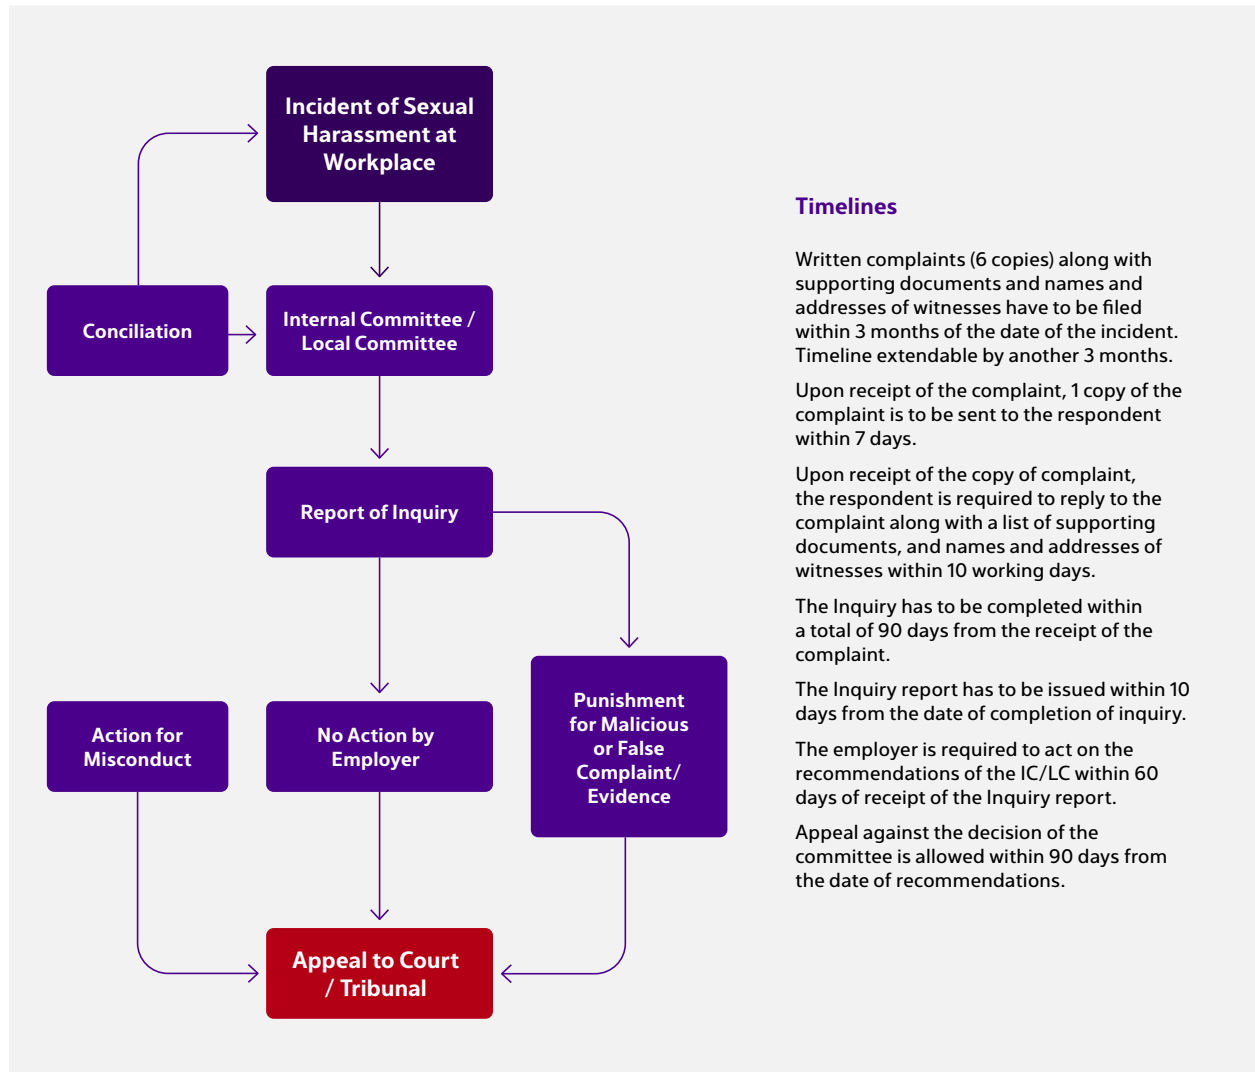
Incident of Sexual Harassment at Workplace

Conciliation

Internal Committee / Local Committee

Report of Inquiry

Action for Misconduct

No Action by Employer

Punishment for Malicious or False Complaint/ Evidence

Appeal to Court / Tribunal

Timelines

Written complaints (6 copies) along with supporting documents and names and addresses of witnesses have to be filed within 3 months of the date of the incident. Timeline extendable by another 3 months.

Upon receipt of the complaint, 1 copy of the complaint is to be sent to the respondent within 7 days.

Upon receipt of the copy of complaint, the respondent is required to reply to the complaint along with a list of supporting documents, and names and addresses of witnesses within 10 working days.

The Inquiry has to be completed within a total of 90 days from the receipt of the complaint.

The Inquiry report has to be issued within 10 days from the date of completion of inquiry.

The employer is required to act on the recommendations of the IC/LC within 60 days of receipt of the Inquiry report.

Appeal against the decision of the committee is allowed within 90 days from the date of recommendations.